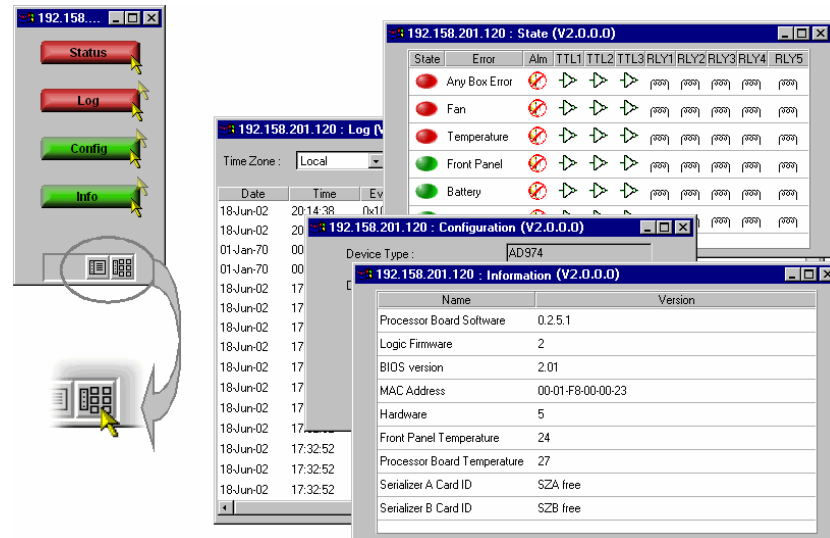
192.158....

Status

Log

Config

Info

192.158.201.120 : State (V2.0.0.0)

| State | Error | Alm | TTL1 | TTL2 | TTL3 | RLY1 | RLY2 | RLY3 | RLY4 | RLY5 |
|---|---|---|---|---|---|---|---|---|---|---|
| | Any Box Error | | | | | | | | | |
| | Fan | | | | | | | | | |
| | Temperature | | | | | | | | | |
| | Front Panel | | | | | | | | | |
| | Battery | | | | | | | | | |

192.158.201.120 : Log (V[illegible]

Time Zone : Local

| Date | Time | Ev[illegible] |
|---|---|---|
| 18-Jun-02 | 20:14:38 | 0x1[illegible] |
| 18-Jun-02 | 20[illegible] | |
| 01-Jan-70 | 00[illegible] | |
| 01-Jan-70 | 00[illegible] | |
| 18-Jun-02 | 17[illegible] | |
| 18-Jun-02 | 17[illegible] | |
| 18-Jun-02 | 17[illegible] | |
| 18-Jun-02 | 17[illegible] | |
| 18-Jun-02 | 17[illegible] | |
| 18-Jun-02 | 17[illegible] | |
| 18-Jun-02 | 17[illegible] | |
| 18-Jun-02 | 17:32:52 | |
| 18-Jun-02 | 17:32:52 | |
| 18-Jun-02 | 17:32:52 | |

192.158.201.120 : Configuration (V2.0.0.0)

Device Type : AD974

D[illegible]

192.158.201.120 : Information (V2.0.0.0)

| Name | Version |
|---|---|
| Processor Board Software | 0.2.5.1 |
| Logic Firmware | 2 |
| BIOS version | 2.01 |
| MAC Address | 00-01-F8-00-00-23 |
| Hardware | 5 |
| Front Panel Temperature | 24 |
| Processor Board Temperature | 27 |
| Serializer A Card ID | SZA free |
| Serializer B Card ID | SZB free |